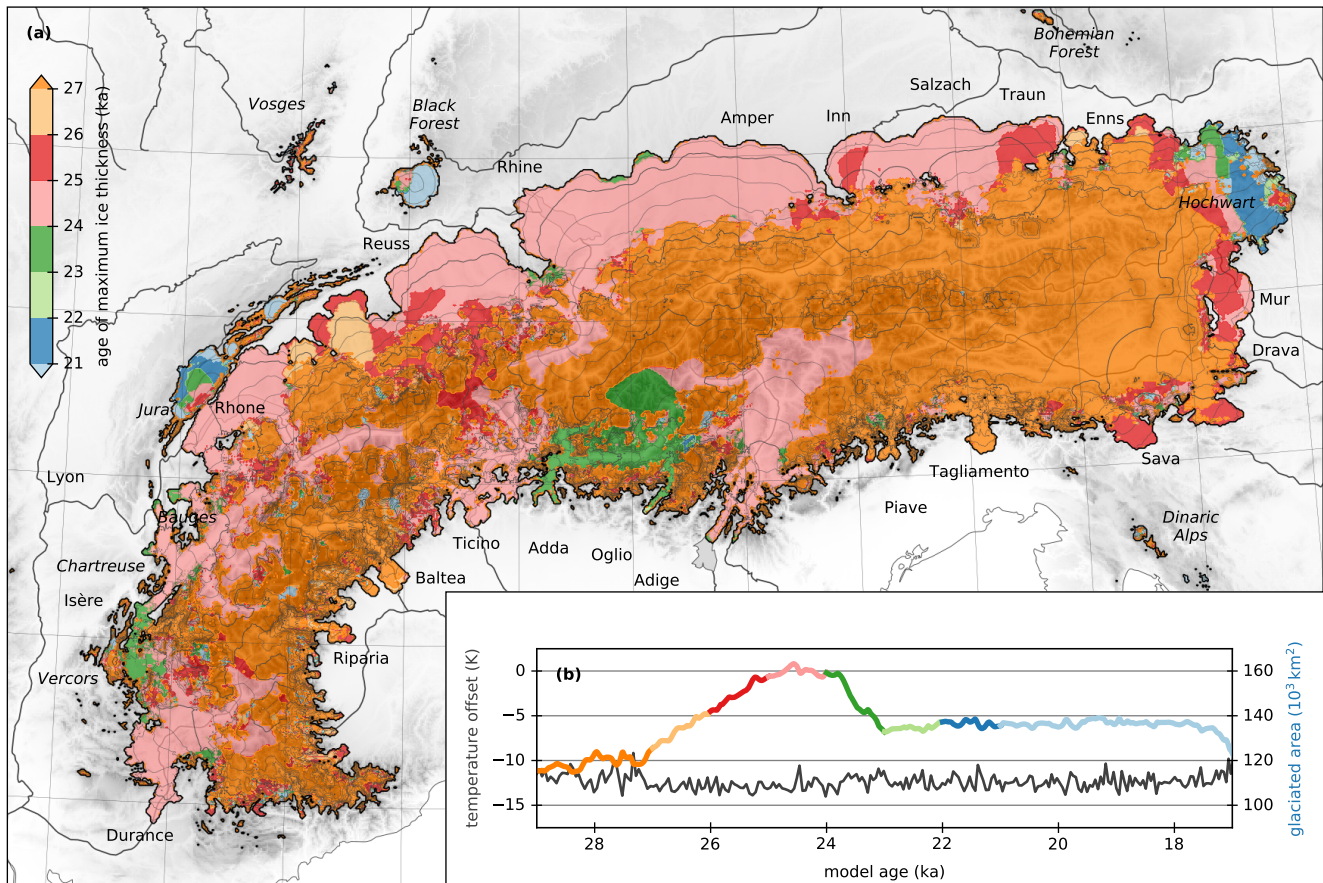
(a)

27
26
25
24
23
22
21
age of maximum ice thickness (ka)

Vosges
Black Forest
Bohemian Forest
Salzach
Traun
Amper
Inn
Enns
Rhine
Hochwart
Reuss
Mur
Drava
Jura
Rhone
Lyon
Tagliamento
Sava
Bauges
Piave
Dinaric Alps
Chartreuse
Ticino
Adda
Oglio
Adige
Baltea
Isère
Riparia
Vercors
Durance

(b)
temperature offset (K)
0
−5
−10
−15
28
26
24
22
20
18
model age (ka)
160
140
120
100
glaciated area ($10^3\,km^2$)